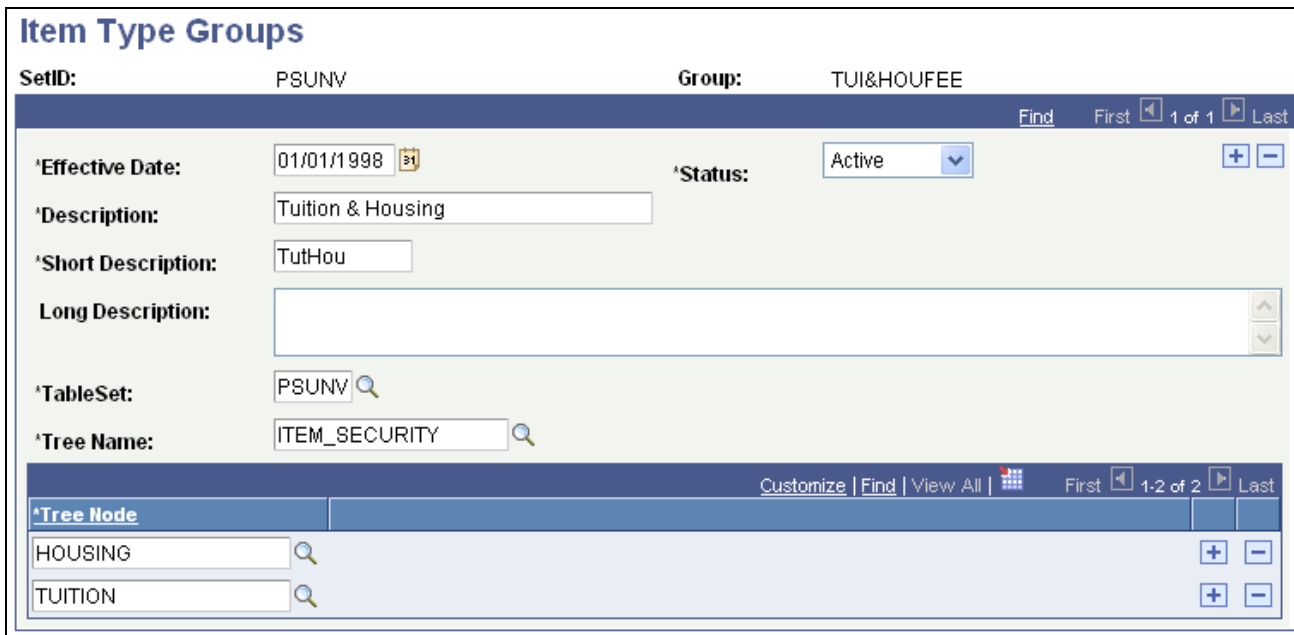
Item Type Groups

SetID: PSUNV Group: TUI&HOUFEE

Find First 1 of 1 Last

*Effective Date: 01/01/1998 *Status: Active

*Description: Tuition & Housing

*Short Description: TutHou

Long Description:

*TableSet: PSUNV

*Tree Name: ITEM_SECURITY

Customize | Find | View All | First 1-2 of 2 Last

| *Tree Node |
|---|
| HOUSING |
| TUITION |